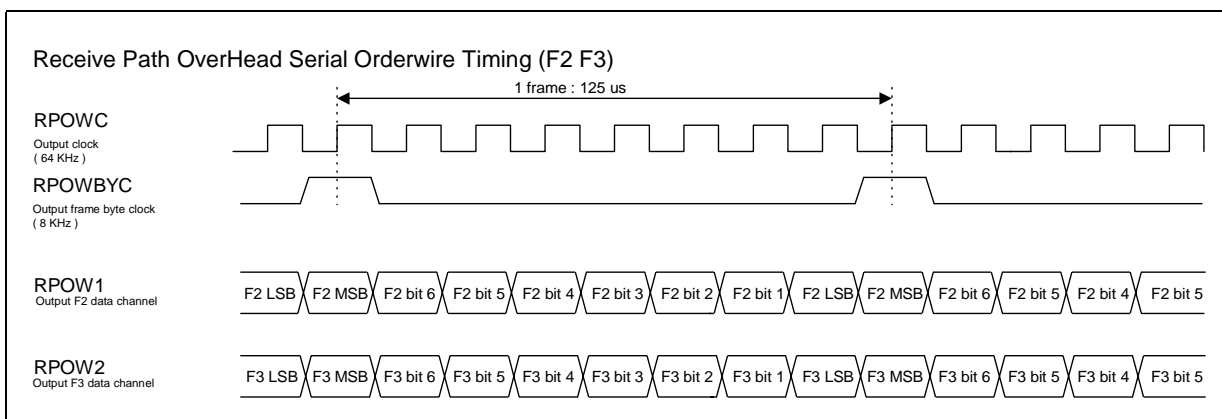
Receive Path OverHead Serial Orderwire Timing (F2 F3)

1 frame : 125 us

RPOWC
Output clock
( 64 KHz )

RPOWBYC
Output frame byte clock
( 8 KHz )

RPOW1
Output F2 data channel

F2 LSB F2 MSB F2 bit 6 F2 bit 5 F2 bit 4 F2 bit 3 F2 bit 2 F2 bit 1 F2 LSB F2 MSB F2 bit 6 F2 bit 5 F2 bit 4 F2 bit 5

RPOW2
Output F3 data channel

F3 LSB F3 MSB F3 bit 6 F3 bit 5 F3 bit 4 F3 bit 3 F3 bit 2 F3 bit 1 F3 LSB F3 MSB F3 bit 6 F3 bit 5 F3 bit 4 F3 bit 5